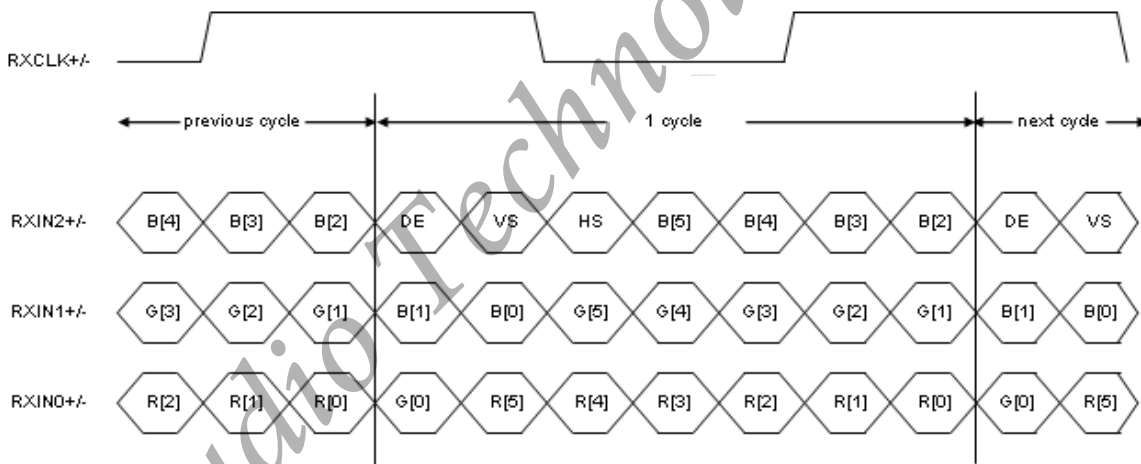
RXCLK+/-

previous cycle
1 cycle
next cycle

RXIN2+/- B[4] B[3] B[2] DE VS HS B[5] B[4] B[3] B[2] DE VS

RXIN1+/- G[3] G[2] G[1] B[1] B[0] G[5] G[4] G[3] G[2] G[1] B[1] B[0]

RXIN0+/- R[2] R[1] R[0] G[0] R[5] R[4] R[3] R[2] R[1] R[0] G[0] R[5]

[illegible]dio Techno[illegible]